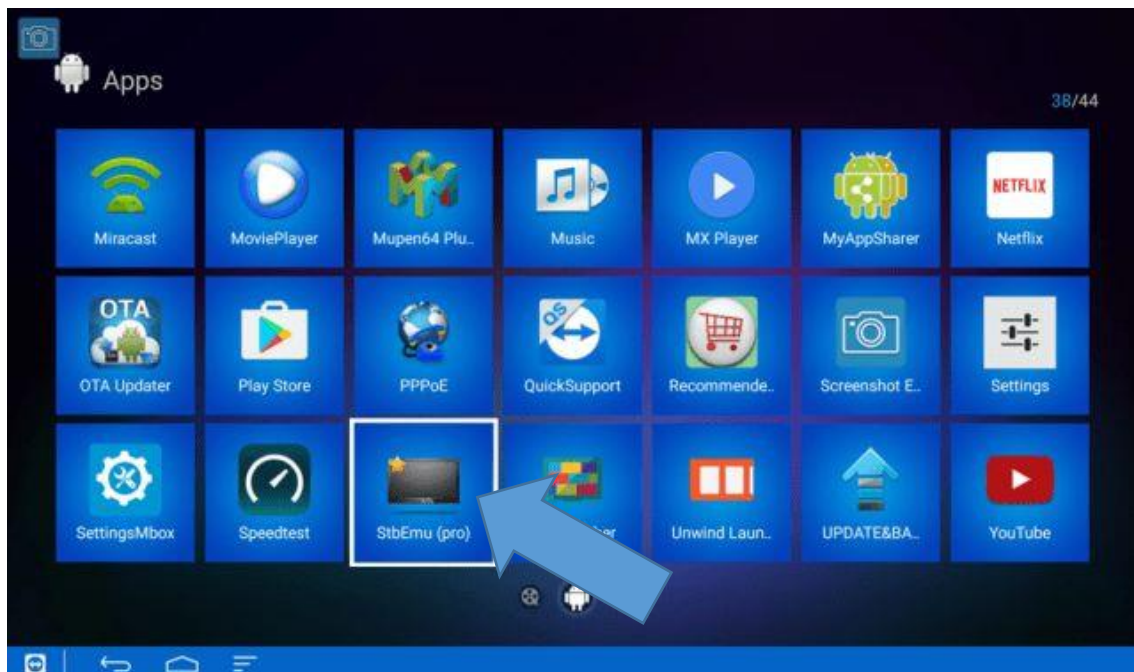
Apps

38/44

Miracast
MoviePlayer
Mupen64 Plu..
Music
MX Player
MyAppSharer
NETFLIX
Netflix

OTA
OTA Updater
Play Store
PPPoE
QuickSupport
Recommende..
Screenshot E..
Settings

SettingsMbox
Speedtest
StbEmu (pro)
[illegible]er
Unwind Laun..
UPDATE&BA..
YouTube